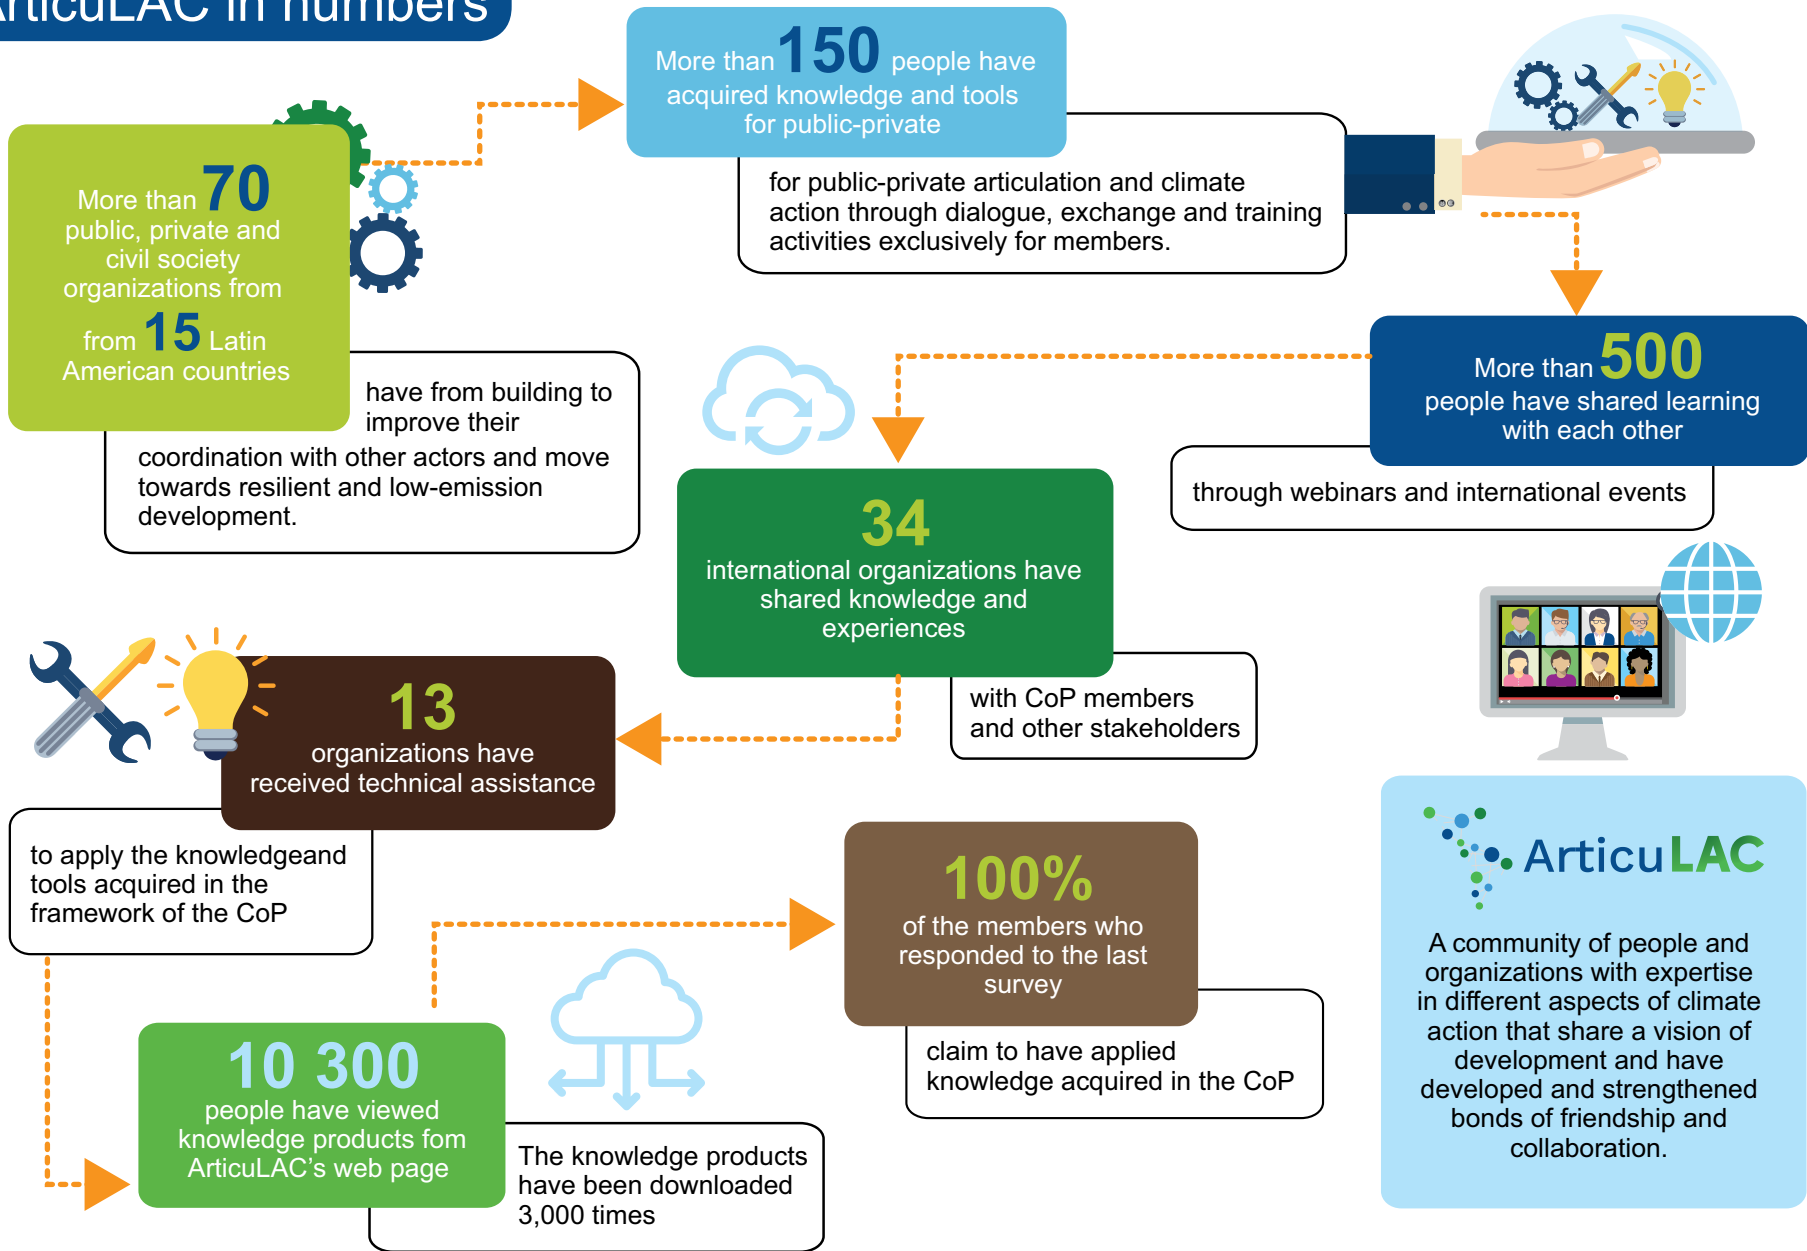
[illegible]rticuLAC in numbers

More than 150 people have acquired knowledge and tools for public-private

for public-private articulation and climate action through dialogue, exchange and training activities exclusively for members.

More than 70 public, private and civil society organizations from from 15 Latin American countries

have from building to improve their coordination with other actors and move towards resilient and low-emission development.

More than 500 people have shared learning with each other

through webinars and international events

34 international organizations have shared knowledge and experiences

with CoP members and other stakeholders

13 organizations have received technical assistance

to apply the knowledgeand tools acquired in the framework of the CoP

100% of the members who responded to the last survey

claim to have applied knowledge acquired in the CoP

10 300 people have viewed knowledge products fom ArticuLAC's web page

The knowledge products have been downloaded 3,000 times

ArticuLAC

A community of people and organizations with expertise in different aspects of climate action that share a vision of development and have developed and strengthened bonds of friendship and collaboration.